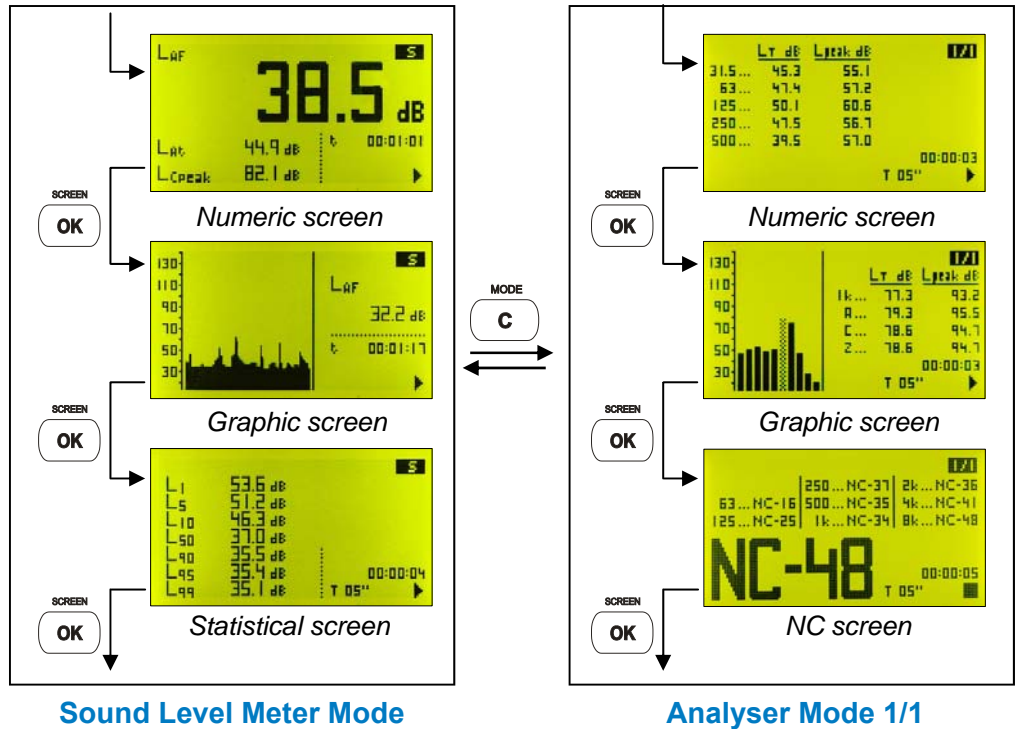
$L_{AF}$ S
38.5 dB
$L_{At}$ 44.9 dB
$L_{Cpeak}$ 82.1 dB
t 00:01:01

SCREEN
OK

Numeric screen

130
110
90
70
50
30
S
$L_{AF}$
32.2 dB
t 00:01:17

SCREEN
OK

Graphic screen

S
$L_1$ 53.6 dB
$L_5$ 51.2 dB
$L_{10}$ 46.3 dB
$L_{50}$ 37.0 dB
$L_{90}$ 35.5 dB
$L_{95}$ 35.4 dB
$L_{99}$ 35.1 dB
00:00:04
T 05"

SCREEN
OK

Statistical screen

Sound Level Meter Mode

MODE
C

| | $L_T$ dB | $L_{peak}$ dB |
|---|---|---|
| 31.5... | 45.3 | 55.1 |
| 63... | 47.4 | 57.2 |
| 125... | 50.1 | 60.6 |
| 250... | 47.5 | 56.7 |
| 500... | 39.5 | 57.0 |

1/1
00:00:03
T 05"

SCREEN
OK

Numeric screen

130
110
90
70
50
30
1/1

| | $L_T$ dB | $L_{peak}$ dB |
|---|---|---|
| 1k... | 77.3 | 93.2 |
| A... | 79.3 | 95.5 |
| C... | 78.6 | 94.7 |
| Z... | 78.6 | 94.7 |

00:00:03
T 05"

SCREEN
OK

Graphic screen

1/1
| | 250...NC-37 | 2k...NC-36 |
|---|---|---|
| 63...NC-16 | 500...NC-35 | 4k...NC-41 |
| 125...NC-25 | 1k...NC-34 | 8k...NC-48 |

NC-48
00:00:05
T 05"

SCREEN
OK

NC screen

Analyser Mode 1/1